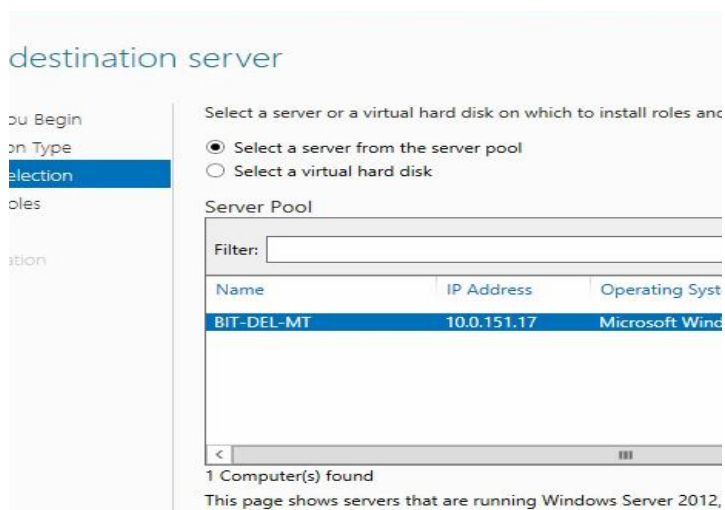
destination server

ou Begin
on Type
election
oles

ation

Select a server or a virtual hard disk on which to install roles and

Select a server from the server pool
Select a virtual hard disk

Server Pool

Filter:

| Name | IP Address | Operating Syst |
|---|---|---|
| BIT-DEL-MT | 10.0.151.17 | Microsoft Wind |

1 Computer(s) found

This page shows servers that are running Windows Server 2012,